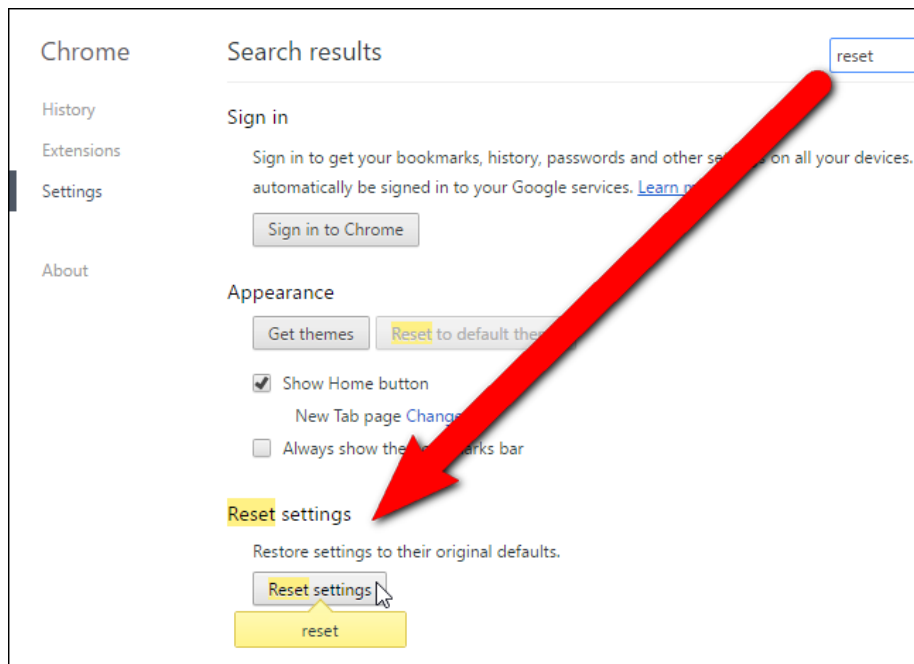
Chrome

History

Extensions

Settings

About

Search results

reset

Sign in

Sign in to get your bookmarks, history, passwords and other se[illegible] on all your devices. automatically be signed in to your Google services. Learn m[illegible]

Sign in to Chrome

Appearance

Get themes

Reset to default the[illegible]

Show Home button

New Tab page Change

Always show the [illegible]arks bar

Reset settings

Restore settings to their original defaults.

Reset settings

reset